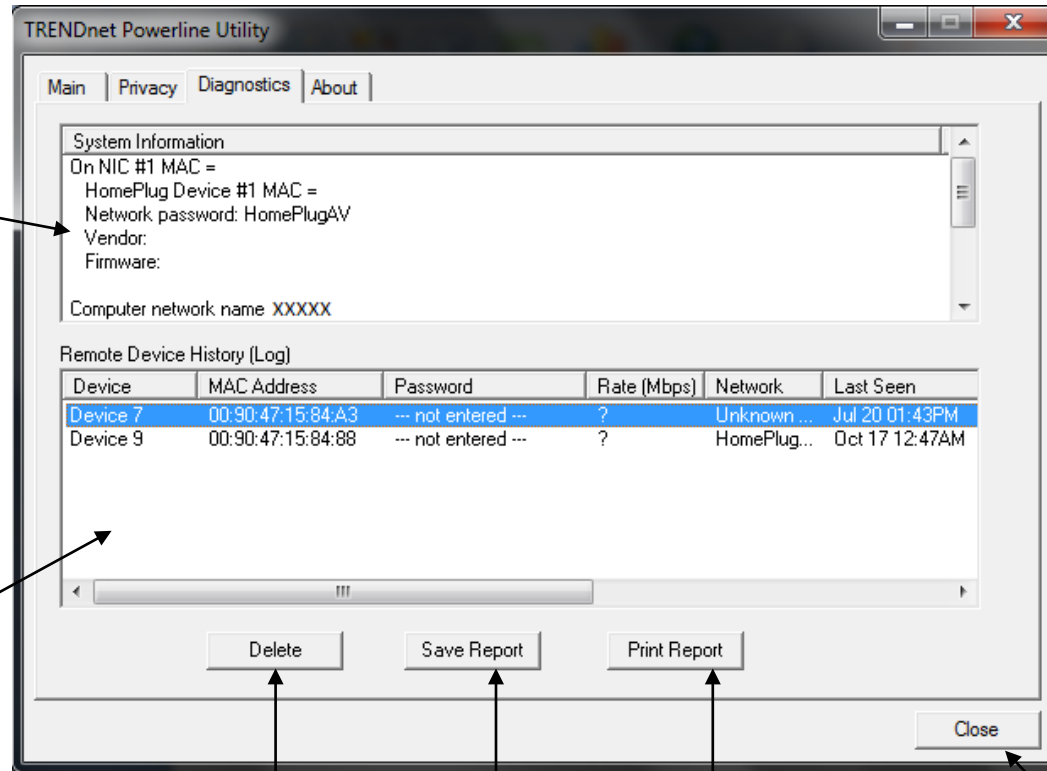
TRENDnet Powerline Utility

Main | Privacy | Diagnostics | About

System Information
On NIC #1 MAC =
HomePlug Device #1 MAC =
Network password: HomePlugAV
Vendor:
Firmware:

Computer network name XXXXX

Remote Device History (Log)

| Device | MAC Address | Password | Rate (Mbps) | Network | Last Seen |
|---|---|---|---|---|---|
| Device 7 | 00:90:47:15:84:A3 | --- not entered --- | ? | Unknown ... | Jul 20 01:43PM |
| Device 9 | 00:90:47:15:84:88 | --- not entered --- | ? | HomePlug... | Oct 17 12:47AM |

Delete
Save Report
Print Report

Close